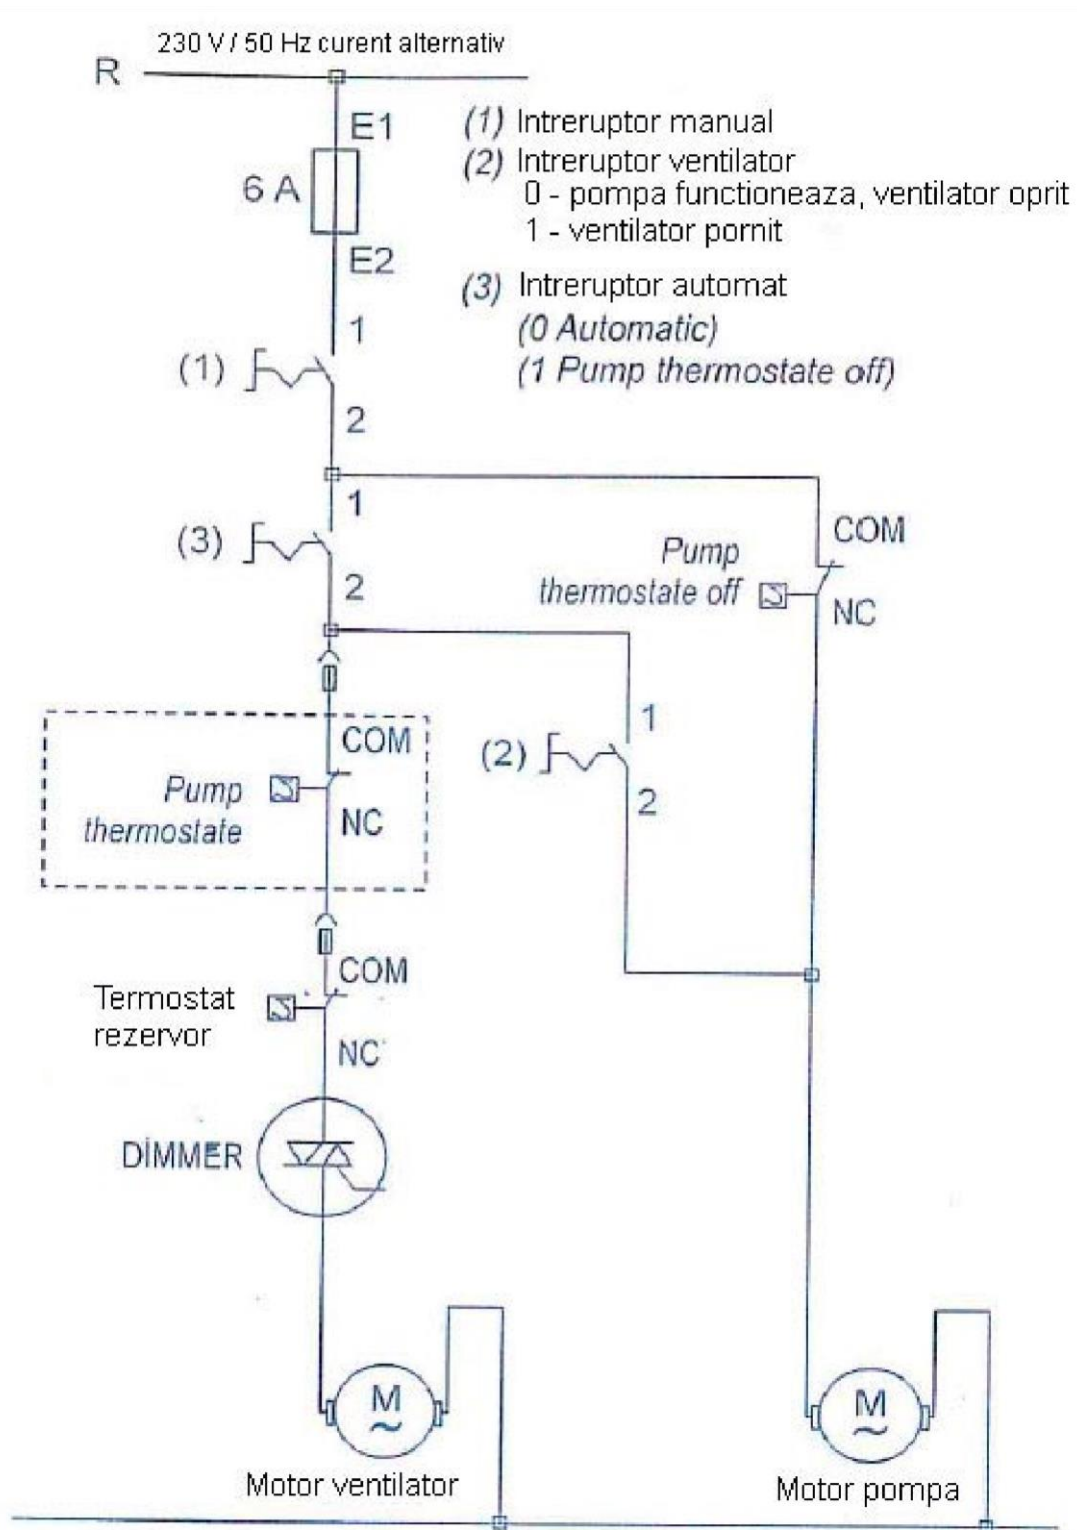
230 V / 50 Hz curent alternativ

R

E1

6 A

E2

1

(1)

2

(1) Intreruptor manual
(2) Intreruptor ventilator
0 - pompa functioneaza, ventilator oprit
1 - ventilator pornit

(3) Intreruptor automat
(0 Automatic)
(1 Pump thermostate off)

1

(3)

2

COM

Pump thermostate off

NC

COM

Pump thermostate

NC

1

(2)

2

COM

Termostat rezervor

NC

DİMMER

M
~

Motor ventilator

M
~

Motor pompa